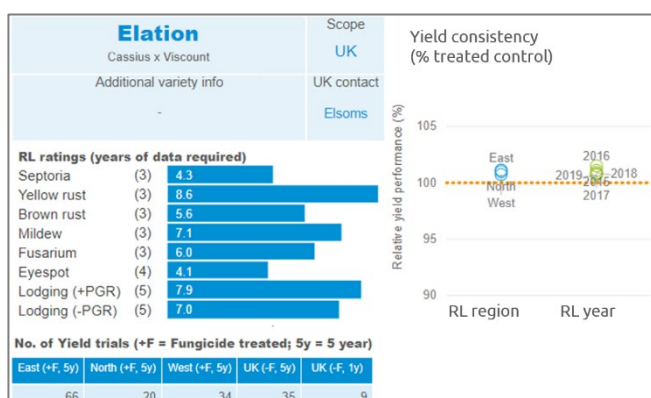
Elation
Cassius x Viscount

Scope
UK

Additional variety info
-

UK contact
Elsoms

RL ratings (years of data required)

| | | |
|---|---|---|
| Septoria | (3) | 4.3 |
| Yellow rust | (3) | 8.6 |
| Brown rust | (3) | 5.6 |
| Mildew | (3) | 7.1 |
| Fusarium | (3) | 6.0 |
| Eyespot | (4) | 4.1 |
| Lodging (+PGR) | (5) | 7.9 |
| Lodging (-PGR) | (5) | 7.0 |

No. of Yield trials (+F = Fungicide treated; 5y = 5 year)

| East (+F, 5y) | North (+F, 5y) | West (+F, 5y) | UK (-F, 5y) | UK (-F, 1y) |
|---|---|---|---|---|
| 66 | 20 | 34 | 35 | 9 |

Yield consistency
(% treated control)

Relative yield performance (%)
105
100
95
90
East
North
West
2016
2019
2015
2018
2017
RL region
RL year